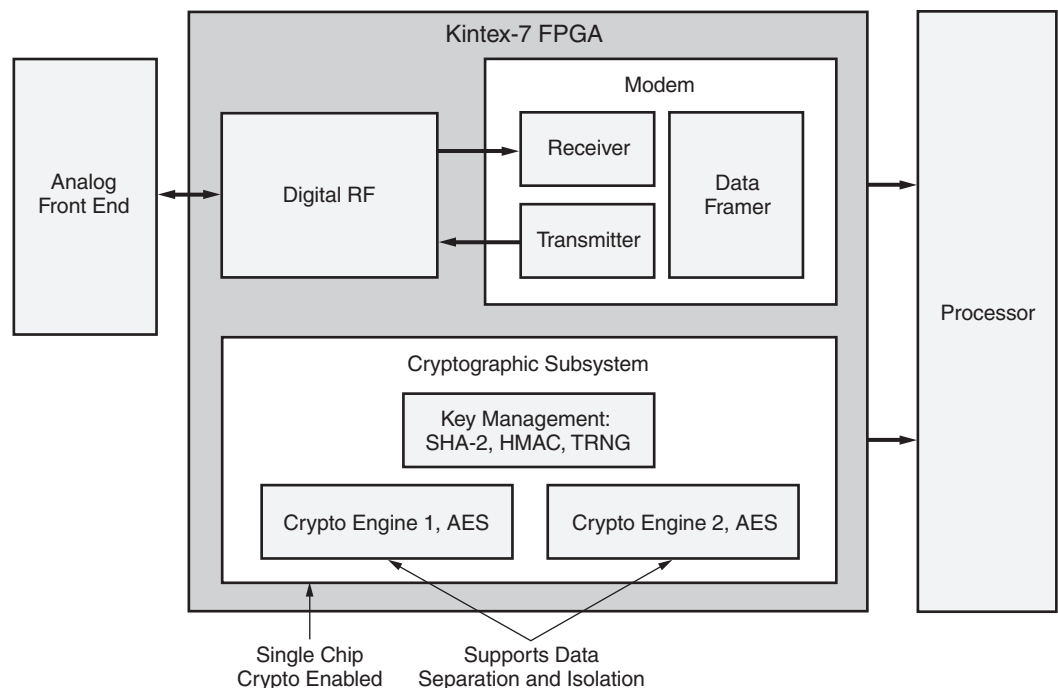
Kintex-7 FPGA

Analog Front End

Modem

Digital RF

Receiver

Data Framer

Transmitter

Processor

Cryptographic Subsystem

Key Management: SHA-2, HMAC, TRNG

Crypto Engine 1, AES

Crypto Engine 2, AES

Single Chip Crypto Enabled

Supports Data Separation and Isolation